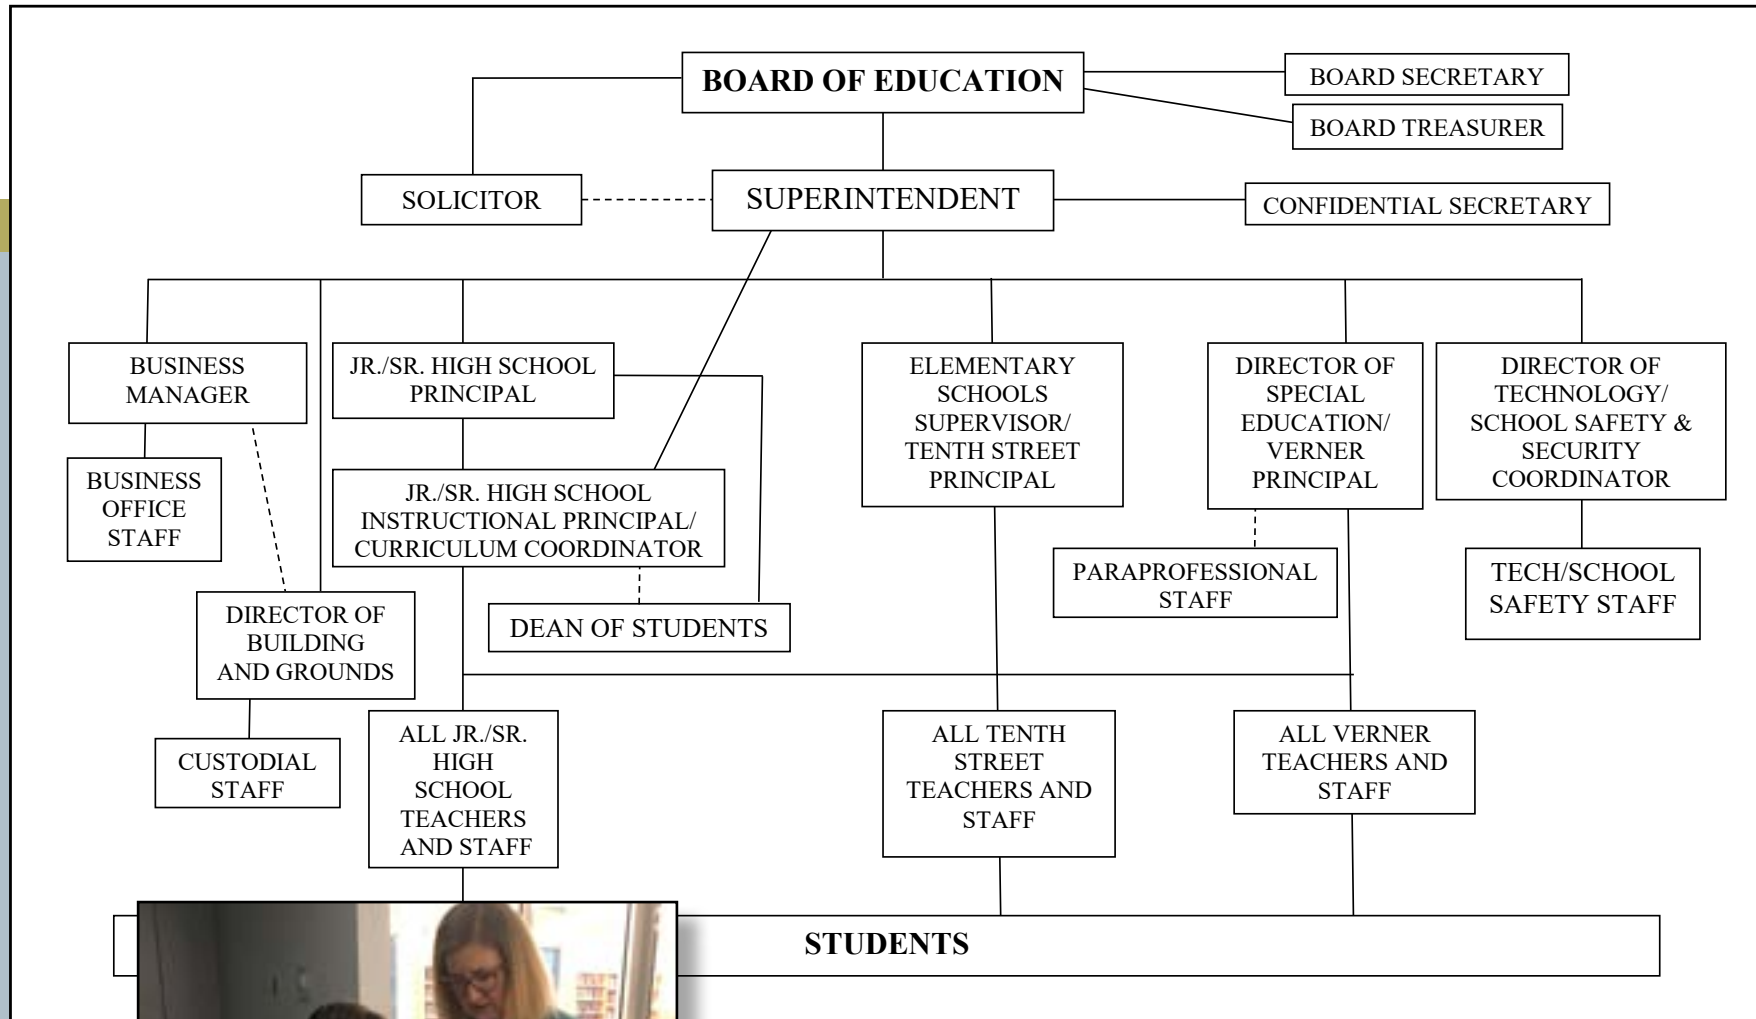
BOARD OF EDUCATION

BOARD SECRETARY

BOARD TREASURER

SOLICITOR

SUPERINTENDENT

CONFIDENTIAL SECRETARY

BUSINESS MANAGER

BUSINESS OFFICE STAFF

JR./SR. HIGH SCHOOL PRINCIPAL

JR./SR. HIGH SCHOOL INSTRUCTIONAL PRINCIPAL/ CURRICULUM COORDINATOR

DEAN OF STUDENTS

DIRECTOR OF BUILDING AND GROUNDS

CUSTODIAL STAFF

ELEMENTARY SCHOOLS SUPERVISOR/ TENTH STREET PRINCIPAL

DIRECTOR OF SPECIAL EDUCATION/ VERNER PRINCIPAL

PARAPROFESSIONAL STAFF

DIRECTOR OF TECHNOLOGY/ SCHOOL SAFETY & SECURITY COORDINATOR

TECH/SCHOOL SAFETY STAFF

ALL JR./SR. HIGH SCHOOL TEACHERS AND STAFF

ALL TENTH STREET TEACHERS AND STAFF

ALL VERNER TEACHERS AND STAFF

STUDENTS